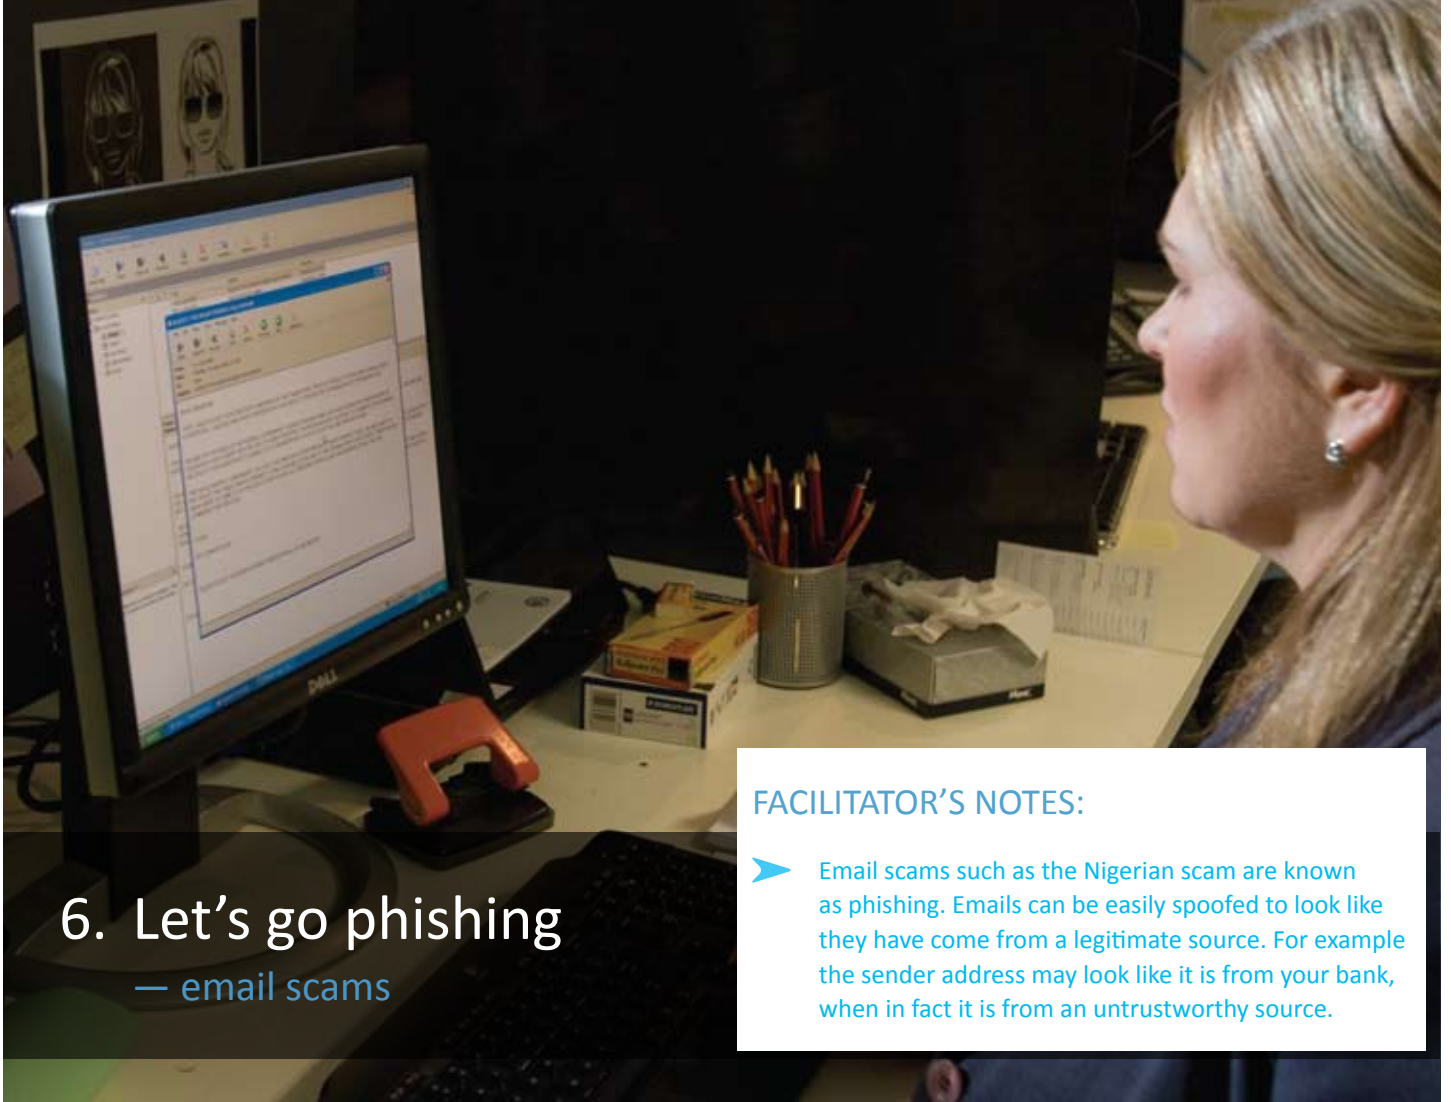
6. Let’s go phishing
— email scams

FACILITATOR’S NOTES:

Email scams such as the Nigerian scam are known as phishing. Emails can be easily spoofed to look like they have come from a legitimate source. For example the sender address may look like it is from your bank, when in fact it is from an untrustworthy source.